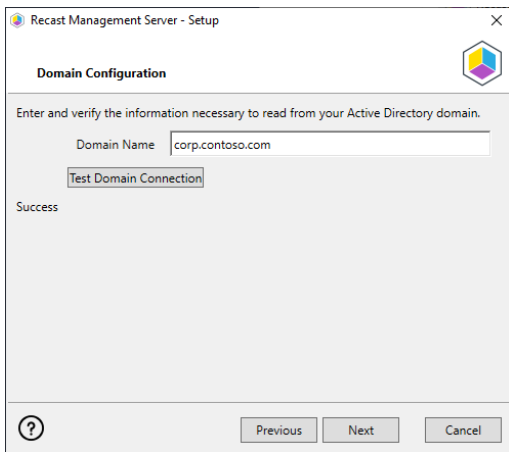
Recast Management Server - Setup

×

Domain Configuration

Enter and verify the information necessary to read from your Active Directory domain.

Domain Name corp.contoso.com

Test Domain Connection

Success

?

Previous

Next

Cancel